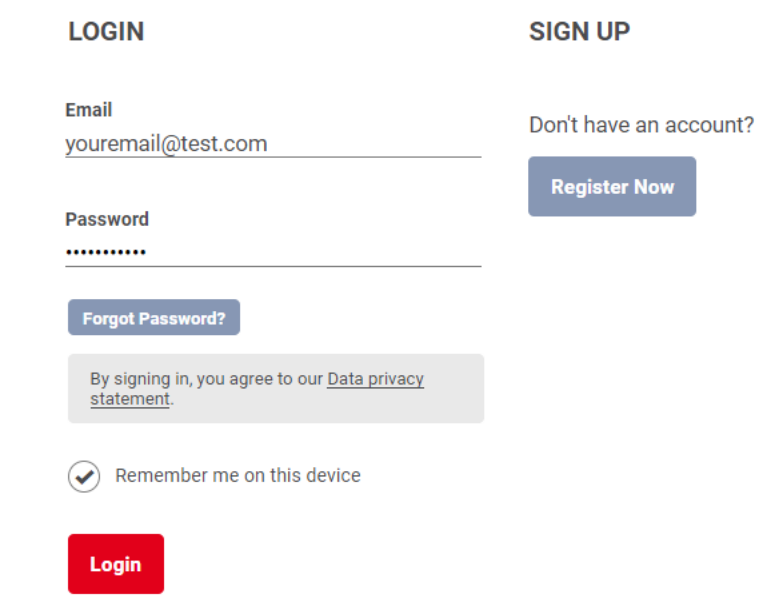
LOGIN

Email
youremail@test.com

Password
•••••••••••

Forgot Password?

By signing in, you agree to our Data privacy statement.

Remember me on this device

Login

SIGN UP

Don't have an account?

Register Now